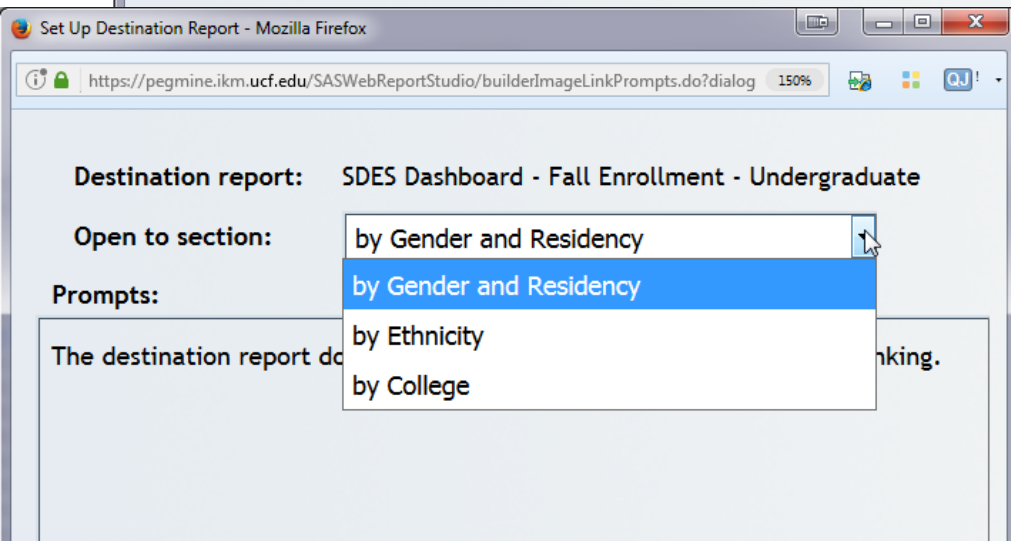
Set Up Destination Report - Mozilla Firefox

https://pegmine.ikm.ucf.edu/SASWebReportStudio/builderImageLinkPrompts.do?dialog 150%

QJ !

Destination report: SDES Dashboard - Fall Enrollment - Undergraduate

Open to section: by Gender and Residency

by Gender and Residency
by Ethnicity
by College

Prompts:

The destination report do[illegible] nking.